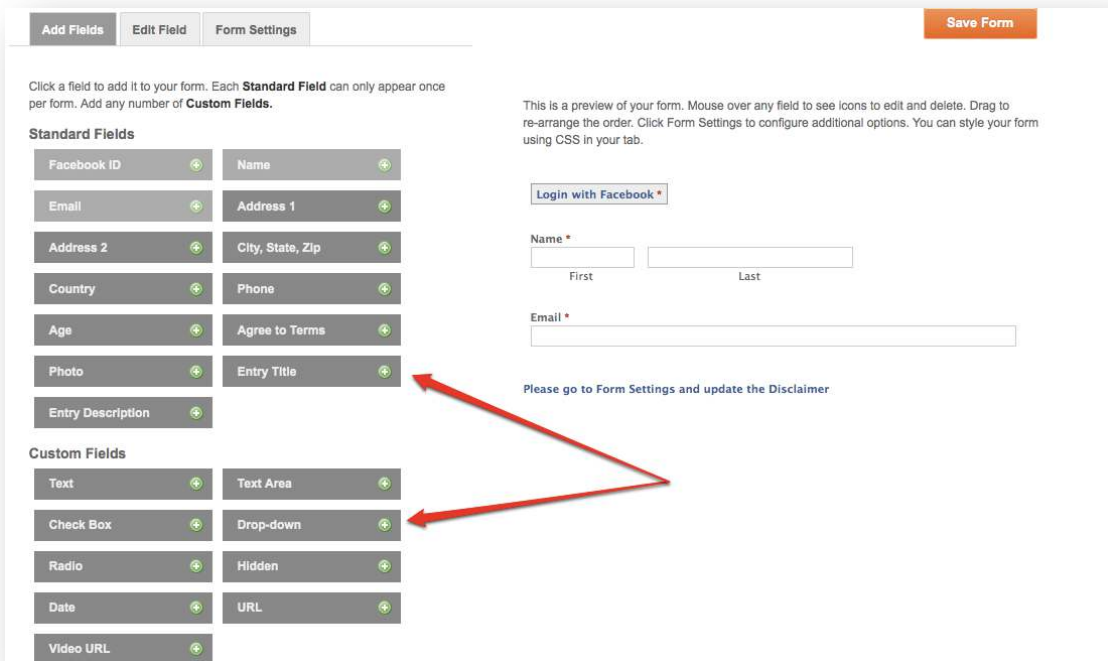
Add Fields | Edit Field | Form Settings

Save Form

Click a field to add it to your form. Each **Standard Field** can only appear once per form. Add any number of **Custom Fields.**

**Standard Fields**

Facebook ID
Name
Email
Address 1
Address 2
City, State, Zip
Country
Phone
Age
Agree to Terms
Photo
Entry Title
Entry Description

**Custom Fields**

Text
Text Area
Check Box
Drop-down
Radio
Hidden
Date
URL
Video URL

This is a preview of your form. Mouse over any field to see icons to edit and delete. Drag to re-arrange the order. Click Form Settings to configure additional options. You can style your form using CSS in your tab.

Login with Facebook *

Name *
First
Last

Email *

Please go to Form Settings and update the Disclaimer